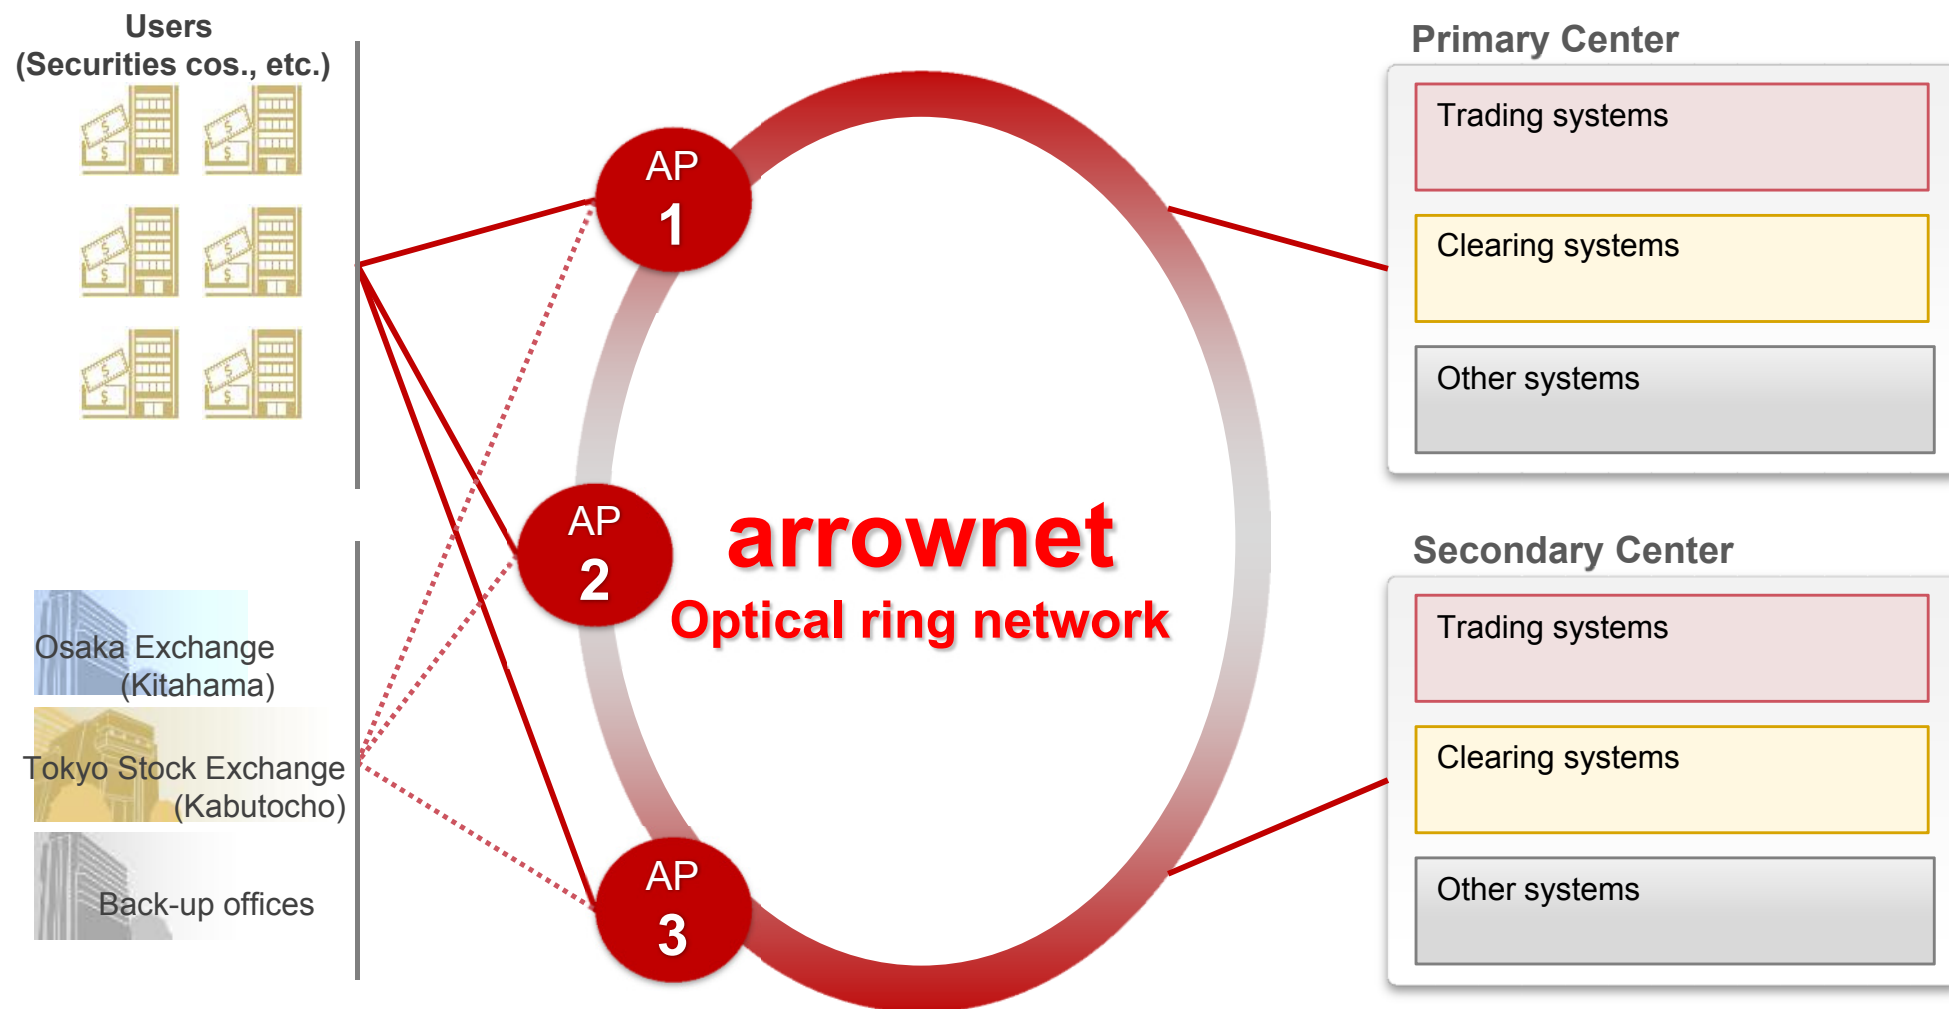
Users
(Securities cos., etc.)

Osaka Exchange
(Kitahama)

Tokyo Stock Exchange
(Kabutocho)

Back-up offices

AP
1

AP
2

AP
3

arrownet
Optical ring network

Primary Center

Trading systems

Clearing systems

Other systems

Secondary Center

Trading systems

Clearing systems

Other systems